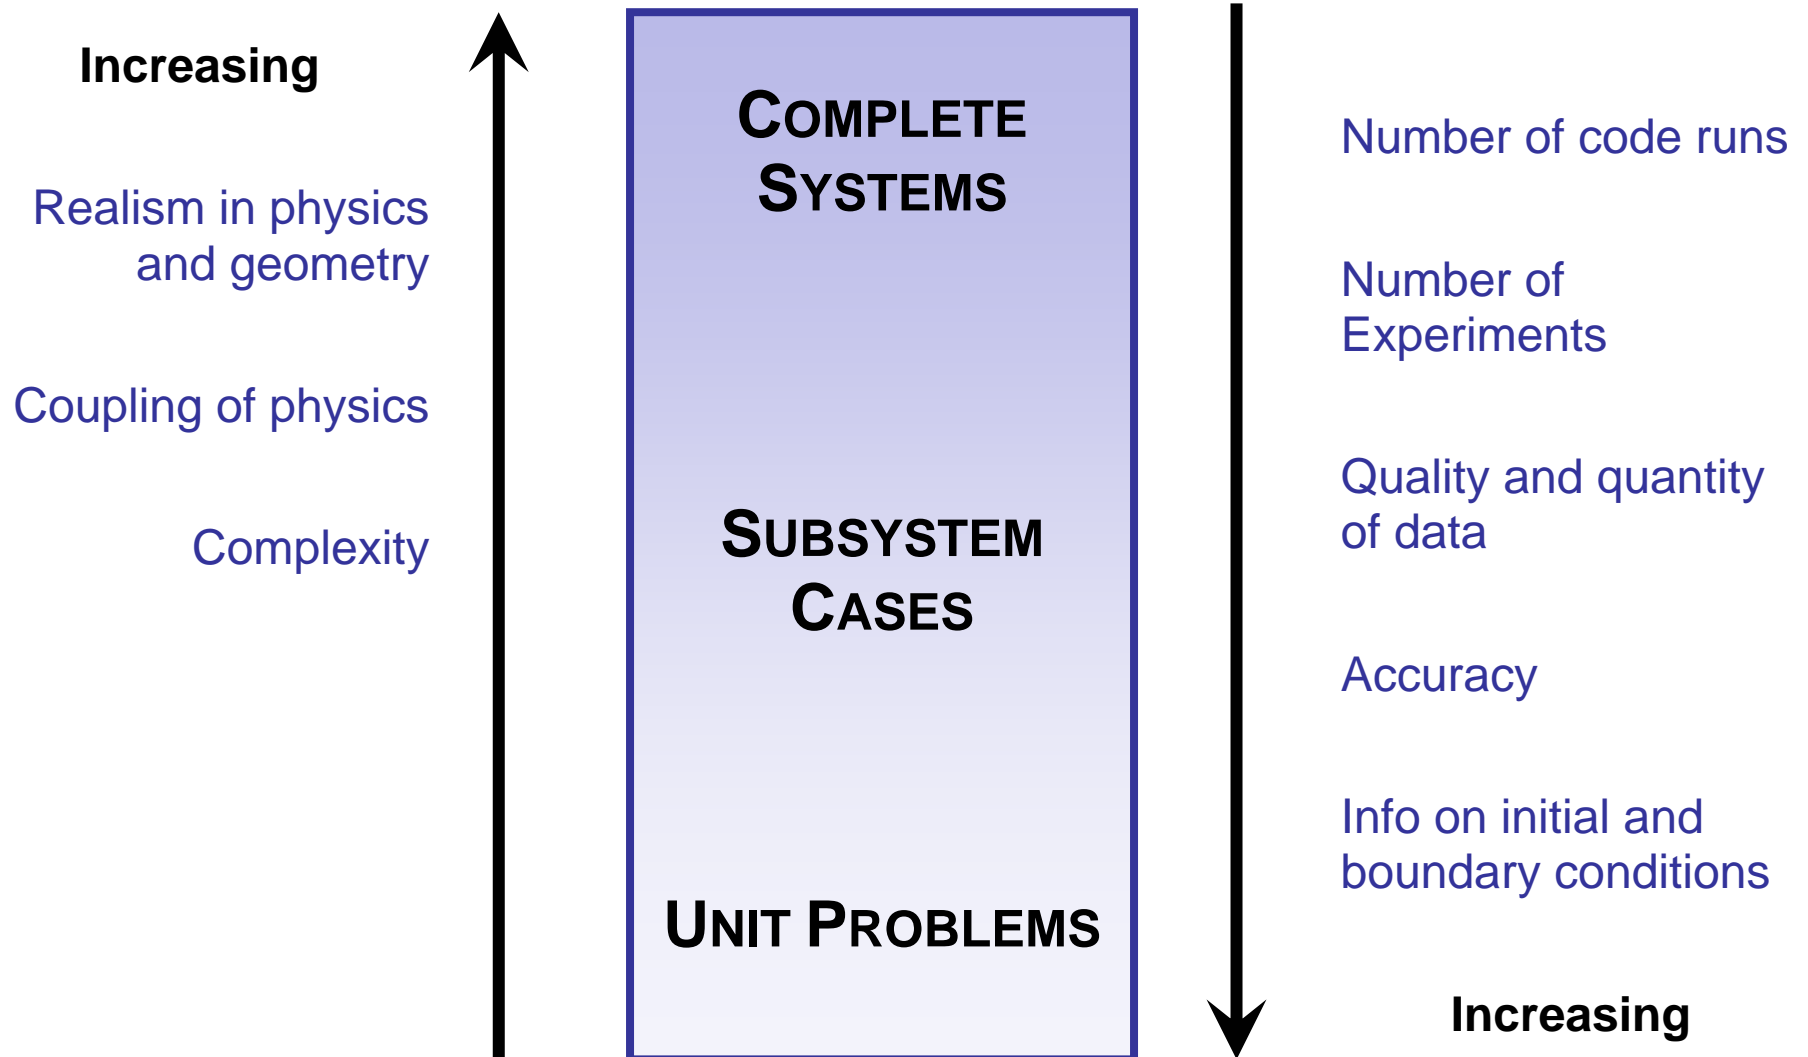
Increasing

Realism in physics and geometry

Coupling of physics

Complexity

COMPLETE SYSTEMS

SUBSYSTEM CASES

UNIT PROBLEMS

Number of code runs

Number of Experiments

Quality and quantity of data

Accuracy

Info on initial and boundary conditions

Increasing